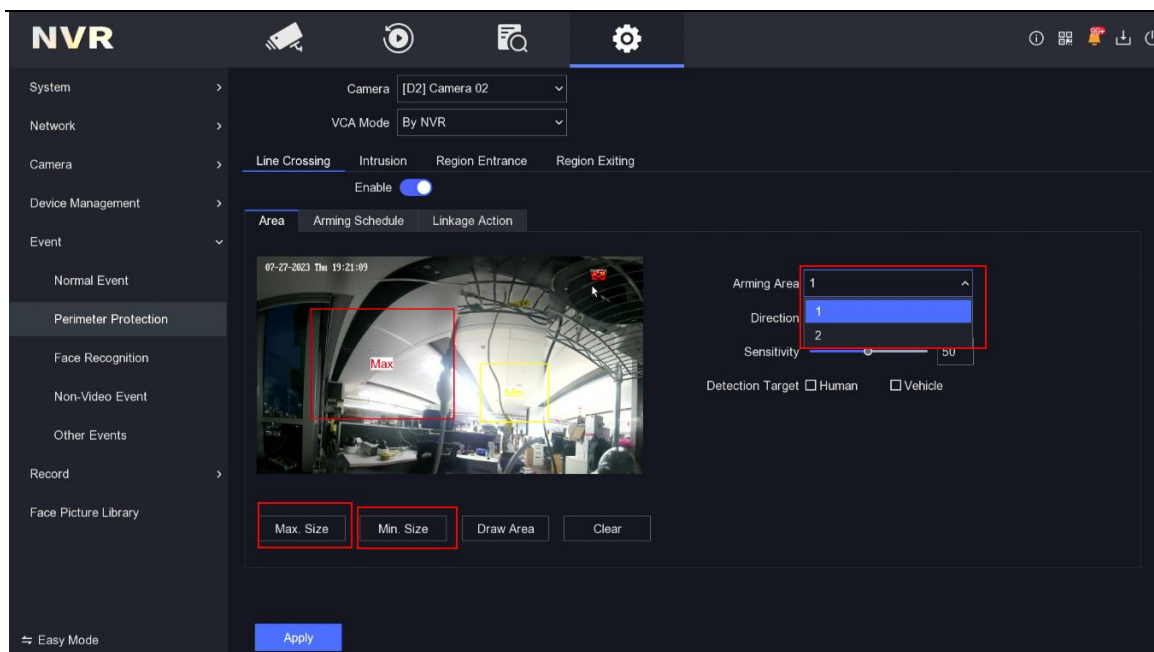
NVR

99+

System
Network
Camera
Device Management
Event
Normal Event
Perimeter Protection
Face Recognition
Non-Video Event
Other Events
Record
Face Picture Library

⇆ Easy Mode

Camera [D2] Camera 02
VCA Mode By NVR

Line Crossing Intrusion Region Entrance Region Exiting

Enable

Area Arming Schedule Linkage Action

07-27-2023 Thu 19:21:09

Max
Min

Arming Area 1
1
2
Direction
Sensitivity 50
Detection Target ☐ Human ☐ Vehicle

Max. Size Min. Size Draw Area Clear

Apply